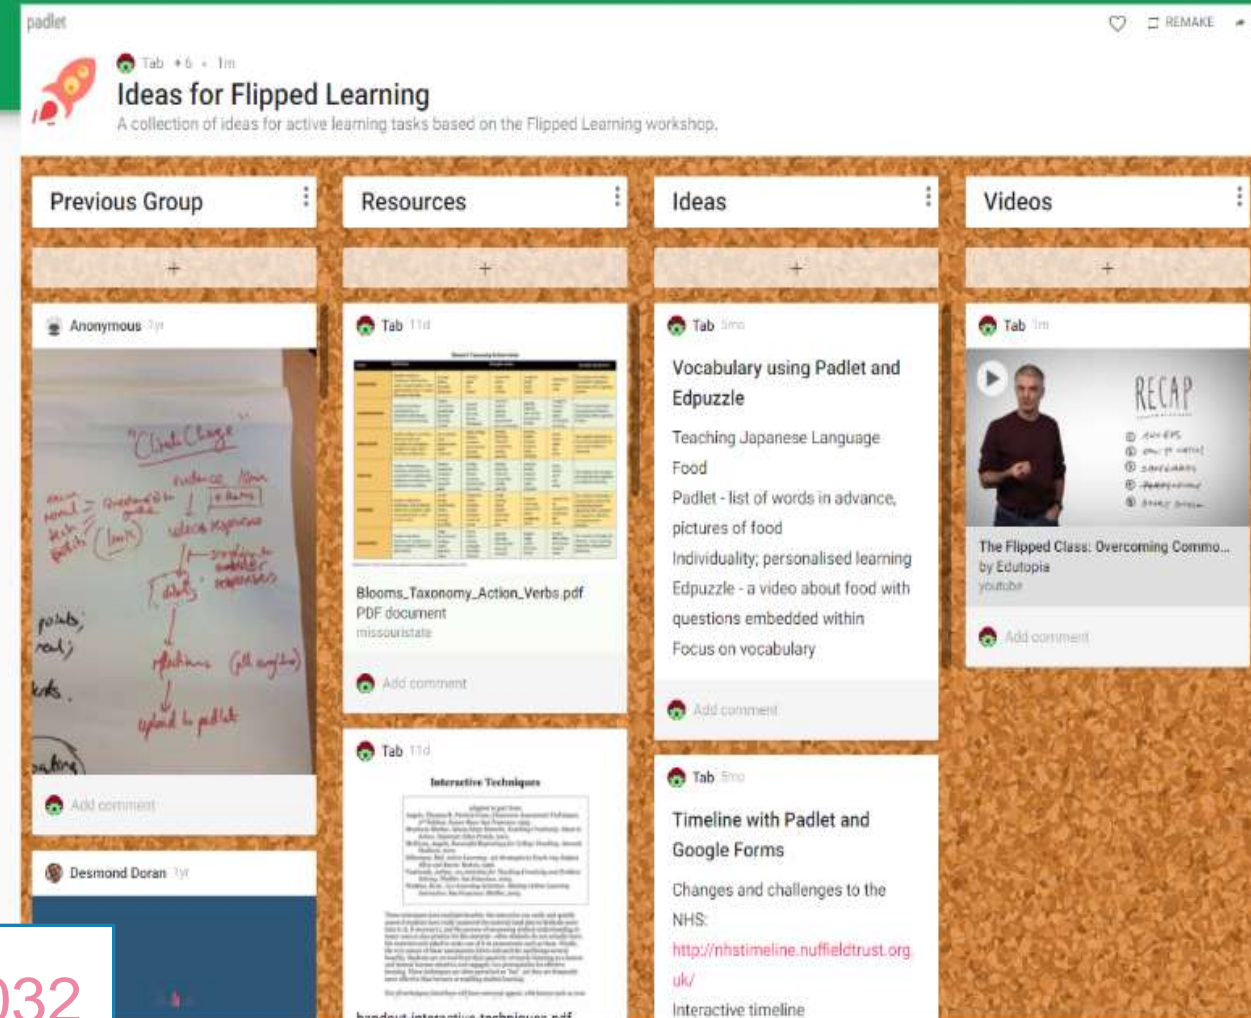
padlet

REMAKE

Tab • 6 • 1m

Ideas for Flipped Learning

A collection of ideas for active learning tasks based on the Flipped Learning workshop.

Previous Group

+

Anonymous 1yr

"Climate Change"

Add comment

Desmond Doran 1yr

Resources

+

Tab 11d

Blooms_Taxonomy_Action_Verbs.pdf
PDF document
missouristate

Add comment

Tab 11d

Interactive Techniques

handout-interactive-techniques.pdf

Ideas

+

Tab 5mo

Vocabulary using Padlet and Edpuzzle

Teaching Japanese Language

Food

Padlet - list of words in advance, pictures of food

Individuality; personalised learning

Edpuzzle - a video about food with questions embedded within

Focus on vocabulary

Add comment

Tab 5mo

Timeline with Padlet and Google Forms

Changes and challenges to the NHS:

http://nhstimeline.nuffieldtrust.org.uk/

Interactive timeline

Videos

+

Tab 1m

RECAP

The Flipped Class: Overcoming Commo...
by Edutopia
youtube

Add comment

032